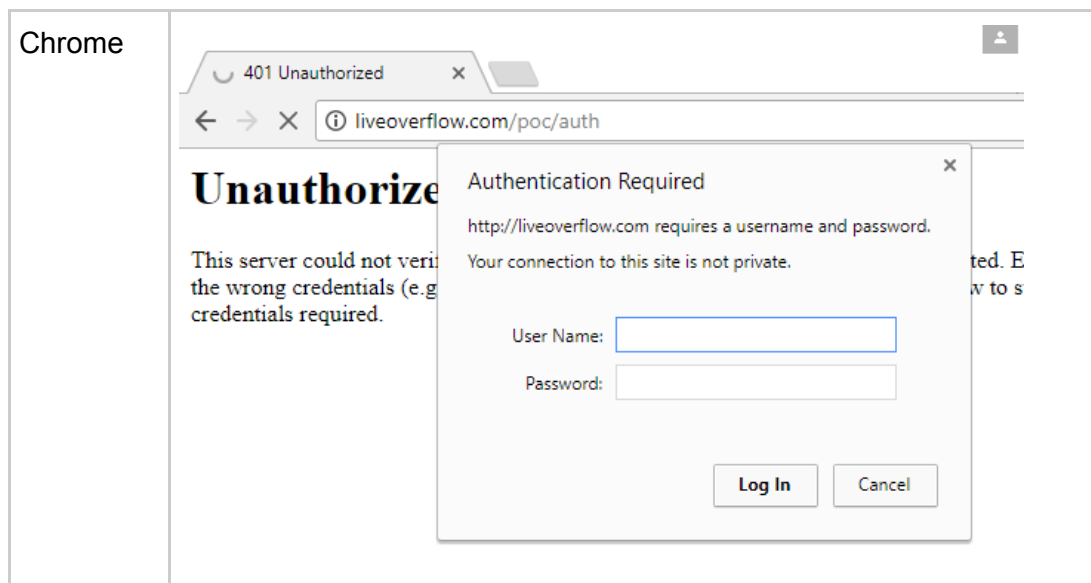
Chrome

401 Unauthorized ×

← → × ⓘ liveoverflow.com/poc/auth

Unauthorize

This server could not veri the wrong credentials (e.g credentials required.

ted. E w to s

Authentication Required ×

http://liveoverflow.com requires a username and password.

Your connection to this site is not private.

User Name:

Password:

Log In Cancel